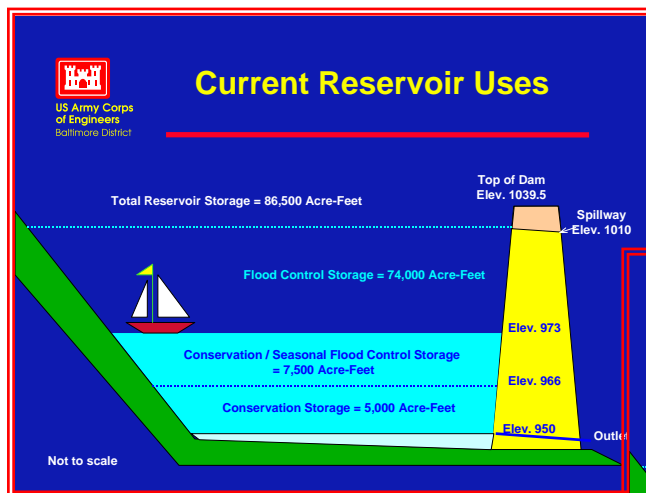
US Army Corps of Engineers
Baltimore District

Current Reservoir Uses

Top of Dam
Elev. 1039.5

Total Reservoir Storage = 86,500 Acre-Feet

Spillway
Elev. 1010

Flood Control Storage = 74,000 Acre-Feet

Elev. 973

Conservation / Seasonal Flood Control Storage = 7,500 Acre-Feet

Elev. 966

Conservation Storage = 5,000 Acre-Feet

Elev. 950

Outle

Not to scale